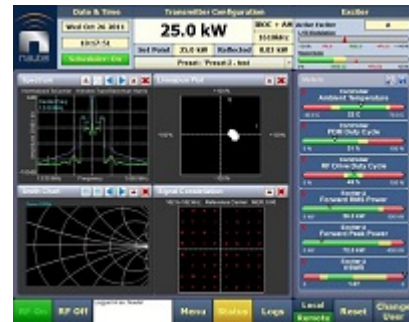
Date & Time
Wed Oct 26 2011
13:57:54
Scheduler: On
Transmitter Configuration
25.0 kW
Set Point 25.0 kW
Reflected 0.03 kW
Preset: Preset 2 - test
Exciter
Spectrum
Linearize Plot
Smith Chart
Signal Constellation
Meters
Ambient Temperature
PDM Duty Cycle
RF Drive Duty Cycle
Forward RMS Power
Forward Peak Power
VSWR
RF On
RF Off
Logged as: Reader
Menu
Status
Logs
Local Remote
Reset
Change User